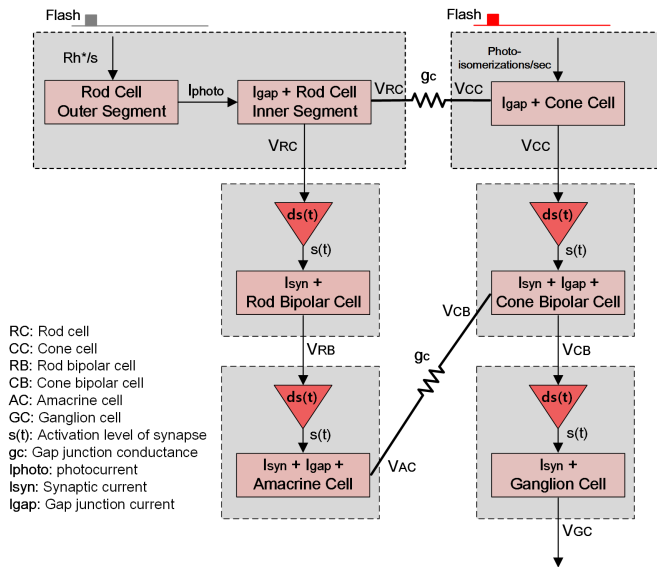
Flash

Flash

Rh*/s

Rod Cell Outer Segment

Iphoto

Igap + Rod Cell Inner Segment

VRC

gc

VCC

Photo-isomerizations/sec

Igap + Cone Cell

VRC

VCC

ds(t)

s(t)

Isyn + Rod Bipolar Cell

ds(t)

s(t)

Isyn + Igap + Cone Bipolar Cell

VCB

VRB

gc

VCB

ds(t)

s(t)

Isyn + Igap + Amacrine Cell

VAC

ds(t)

s(t)

Isyn + Ganglion Cell

VGC

RC: Rod cell
CC: Cone cell
RB: Rod bipolar cell
CB: Cone bipolar cell
AC: Amacrine cell
GC: Ganglion cell
s(t): Activation level of synapse
gc: Gap junction conductance
Iphoto: photocurrent
Isyn: Synaptic current
Igap: Gap junction current